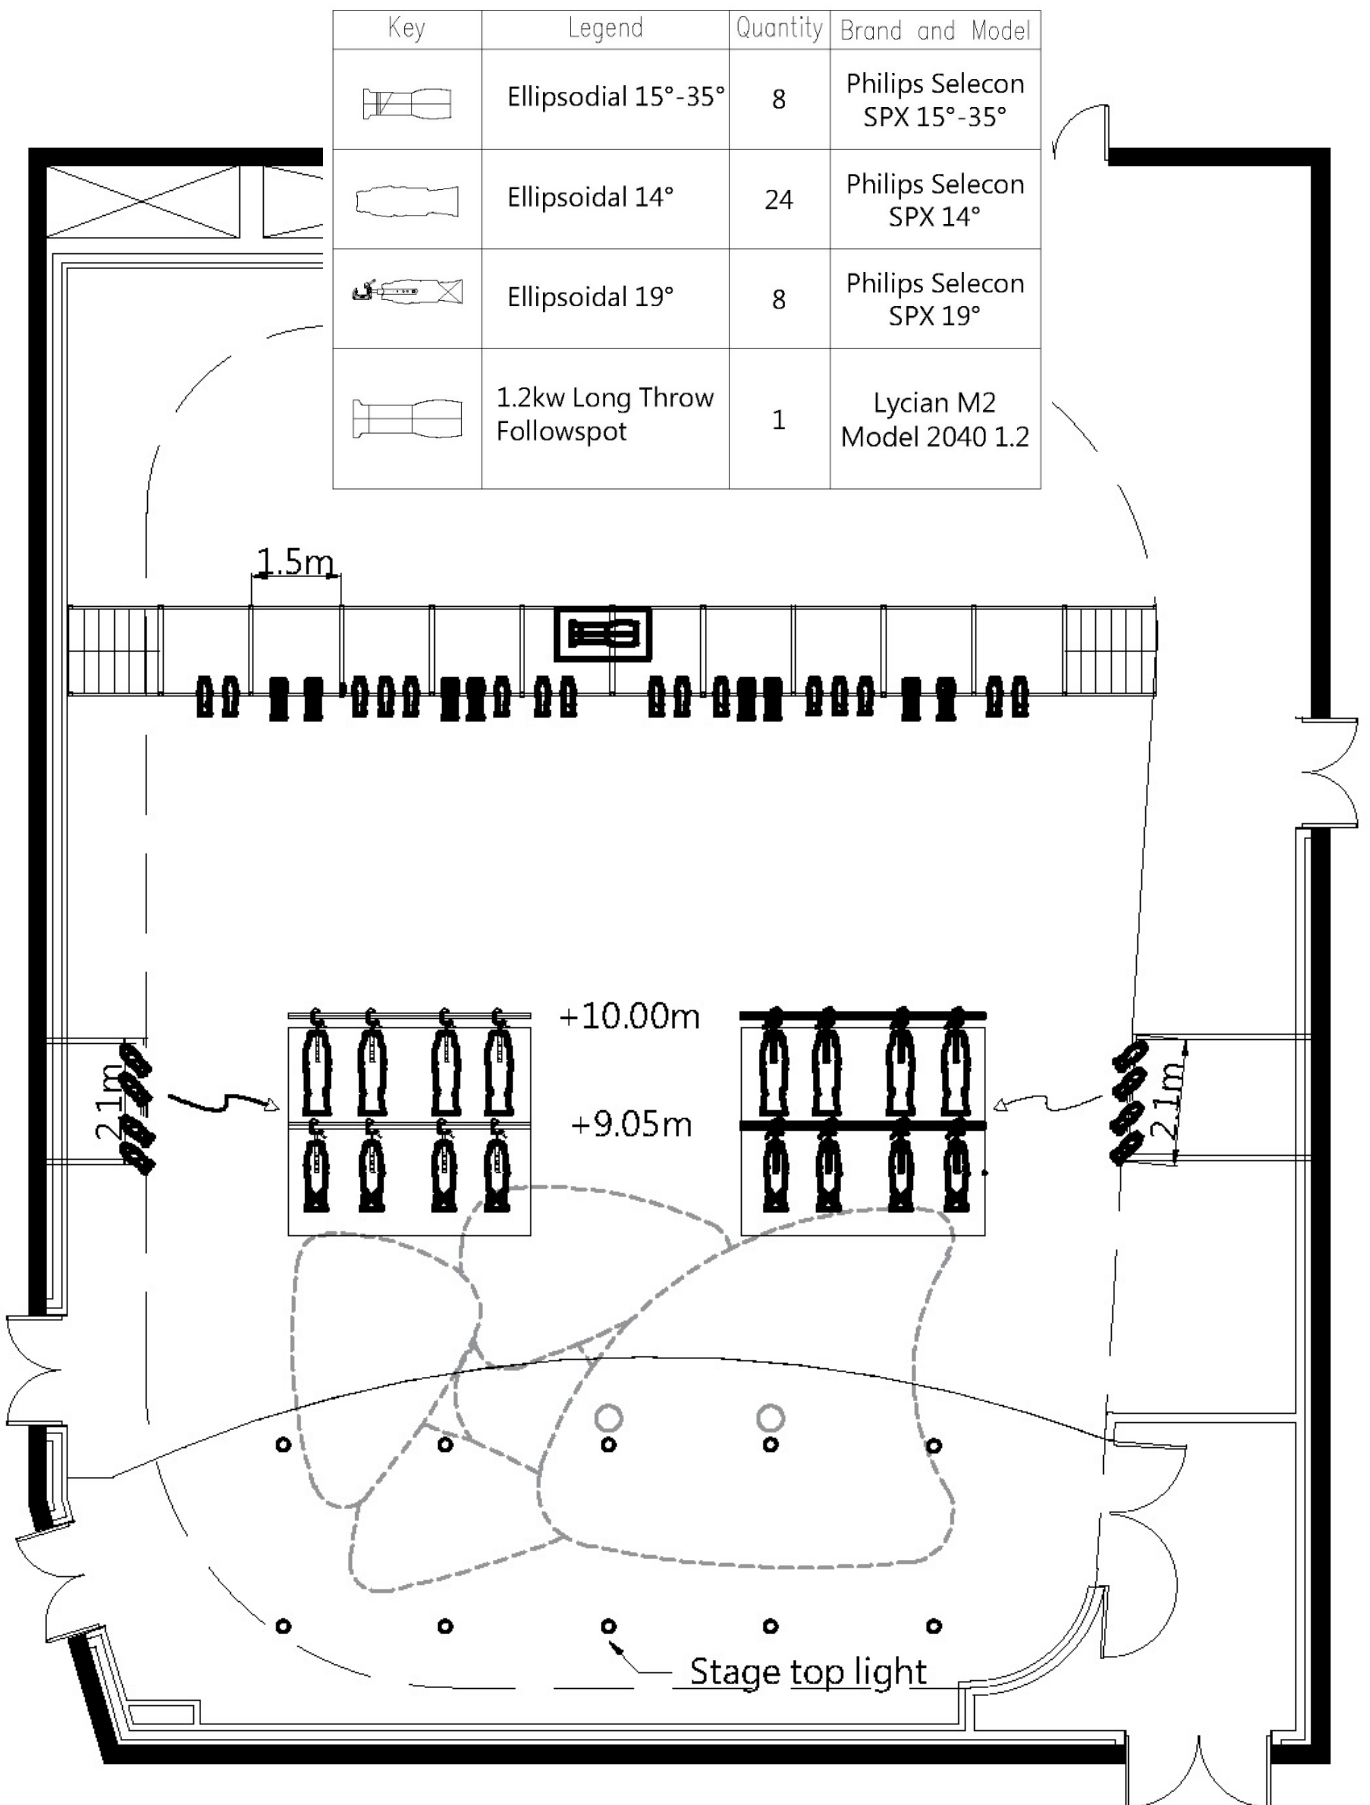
| Key | Legend | Quantity | Brand and Model |
|---|---|---|---|
| | Ellipsodial 15°-35° | 8 | Philips Selecon SPX 15°-35° |
| | Ellipsoidal 14° | 24 | Philips Selecon SPX 14° |
| | Ellipsoidal 19° | 8 | Philips Selecon SPX 19° |
| | 1.2kw Long Throw Followspot | 1 | Lycian M2 Model 2040 1.2 |

1.5m

+10.00m

+9.05m

2.1m

2.1m

Stage top light